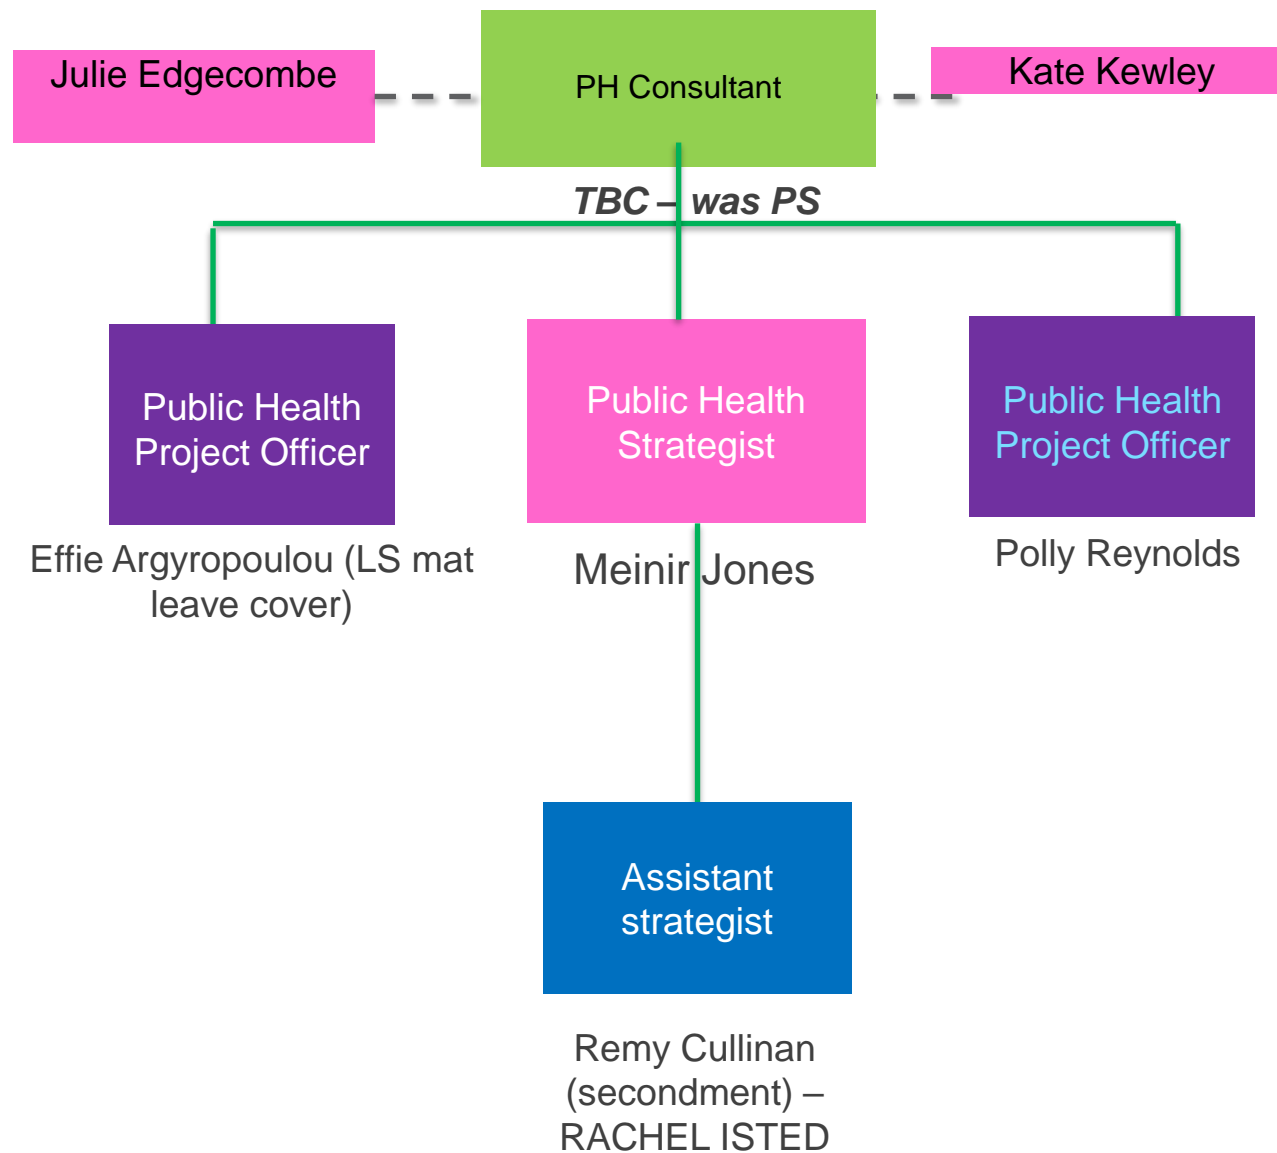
Julie Edgecombe

PH Consultant

Kate Kewley

*TBC – was PS*

Public Health Project Officer

Effie Argyropoulou (LS mat leave cover)

Public Health Strategist

Meinir Jones

Public Health Project Officer

Polly Reynolds

Assistant strategist

Remy Cullinan (secondment) – RACHEL ISTED